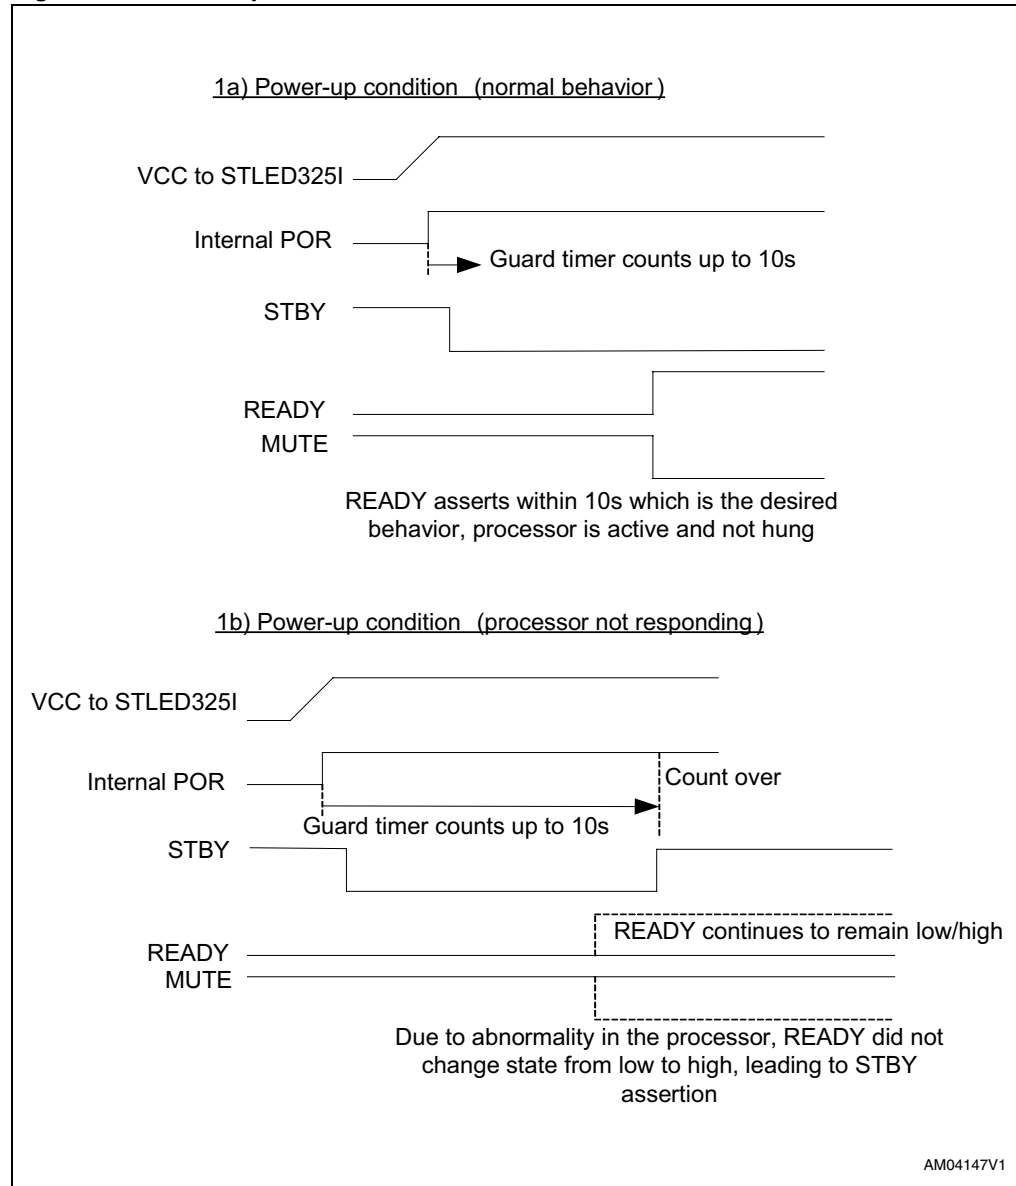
1a) Power-up condition (normal behavior)

VCC to STLED325I

Internal POR

Guard timer counts up to 10s

STBY

READY

MUTE

READY asserts within 10s which is the desired behavior, processor is active and not hung

1b) Power-up condition (processor not responding)

VCC to STLED325I

Internal POR

Count over

Guard timer counts up to 10s

STBY

READY continues to remain low/high

READY

MUTE

Due to abnormality in the processor, READY did not change state from low to high, leading to STBY assertion

AM04147V1